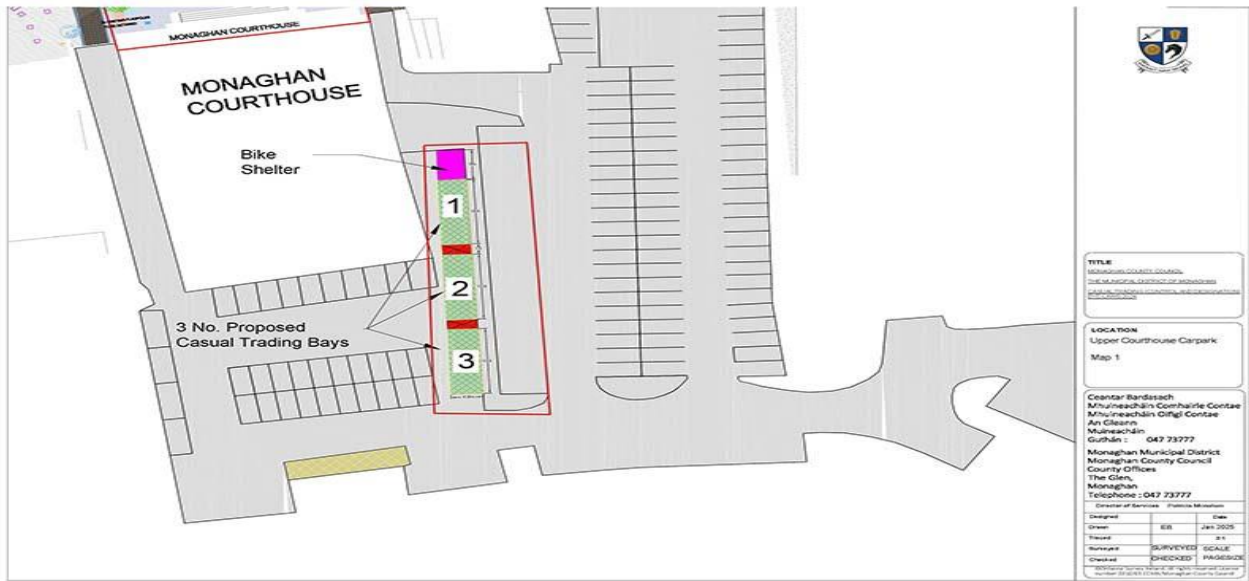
MONAGHAN COURTHOUSE

MONAGHAN COURTHOUSE

Bike Shelter

1

2

3

3 No. Proposed Casual Trading Bays

TITLE
MONAGHAN COUNTY COUNCIL
THE MUNICIPAL DISTRICT OF MONAGHAN
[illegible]

LOCATION
Upper Courthouse Carpark
Map 1

Ceantar Bardasach Mhuineacháin Comhairle Contae Mhuineacháin Oifigí Contae An Gleann Muineachán
Guthán : 047 73777

Monaghan Municipal District
Monaghan County Council
County Offices
The Glen,
Monaghan
Telephone : 047 73777

Director of Services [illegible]

| Designed | | Date |
|---|---|---|
| Drawn | EB | Jan 2025 |
| Traced | | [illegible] |
| Surveyed | SURVEYED | SCALE |
| Checked | CHECKED | PAGESIZE |

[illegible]